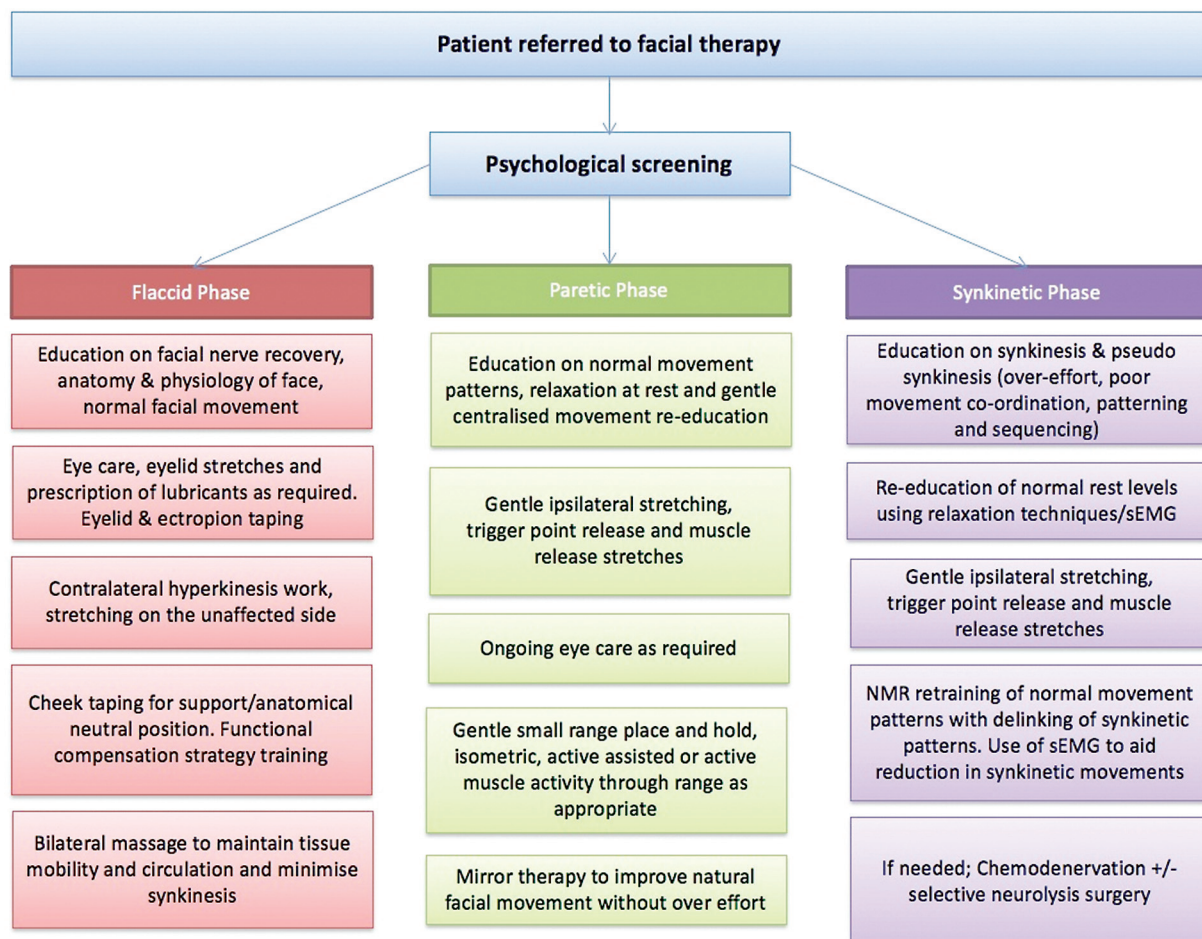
Patient referred to facial therapy

Psychological screening

Flaccid Phase

Education on facial nerve recovery, anatomy & physiology of face, normal facial movement

Eye care, eyelid stretches and prescription of lubricants as required. Eyelid & ectropion taping

Contralateral hyperkinesis work, stretching on the unaffected side

Cheek taping for support/anatomical neutral position. Functional compensation strategy training

Bilateral massage to maintain tissue mobility and circulation and minimise synkinesis

Paretic Phase

Education on normal movement patterns, relaxation at rest and gentle centralised movement re-education

Gentle ipsilateral stretching, trigger point release and muscle release stretches

Ongoing eye care as required

Gentle small range place and hold, isometric, active assisted or active muscle activity through range as appropriate

Mirror therapy to improve natural facial movement without over effort

Synkinetic Phase

Education on synkinesis & pseudo synkinesis (over-effort, poor movement co-ordination, patterning and sequencing)

Re-education of normal rest levels using relaxation techniques/sEMG

Gentle ipsilateral stretching, trigger point release and muscle release stretches

NMR retraining of normal movement patterns with delinking of synkinetic patterns. Use of sEMG to aid reduction in synkinetic movements

If needed; Chemodenervation +/- selective neurolysis surgery